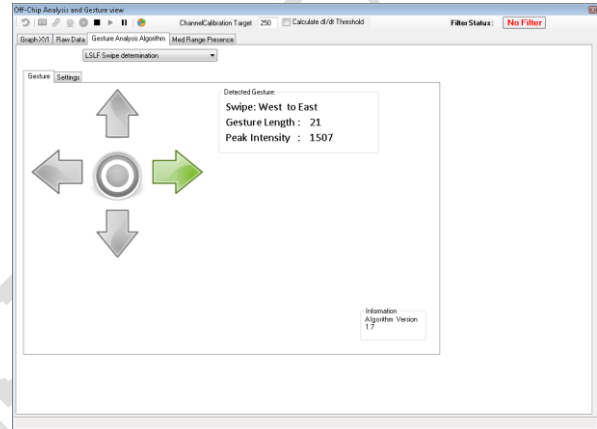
Off-Chip Analysis and Gesture view

ChannelCalibration Target 250 Calculate dI/dt Threshold

Filter Status : No Filter

Graph XY1 Raw Data Gesture Analysis Algorithm Med Range Presence

LSLF Swipe determination

Gesture Settings

Detected Gesture:
Swipe: West to East
Gesture Length : 21
Peak Intensity : 1507

Information
Algorithm Version
1.7